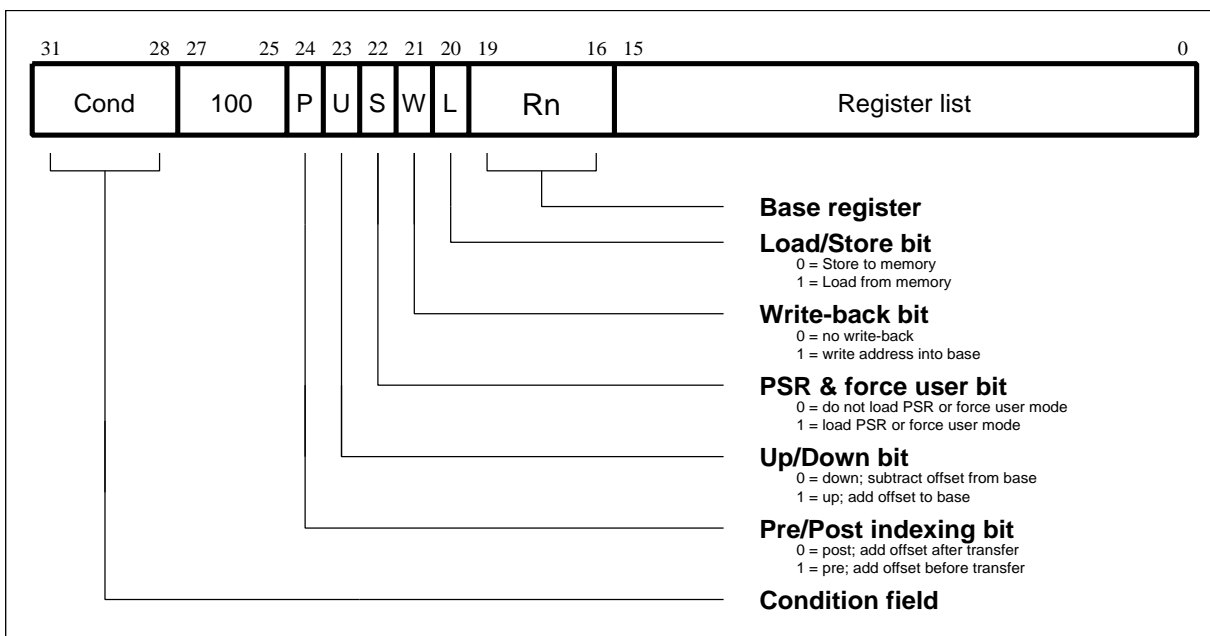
31 28 27 25 24 23 22 21 20 19 16 15 0

| Cond | 100 | P | U | S | W | L | Rn | Register list |
|---|---|---|---|---|---|---|---|---|

**Base register**

**Load/Store bit**
0 = Store to memory
1 = Load from memory

**Write-back bit**
0 = no write-back
1 = write address into base

**PSR & force user bit**
0 = do not load PSR or force user mode
1 = load PSR or force user mode

**Up/Down bit**
0 = down; subtract offset from base
1 = up; add offset to base

**Pre/Post indexing bit**
0 = post; add offset after transfer
1 = pre; add offset before transfer

**Condition field**